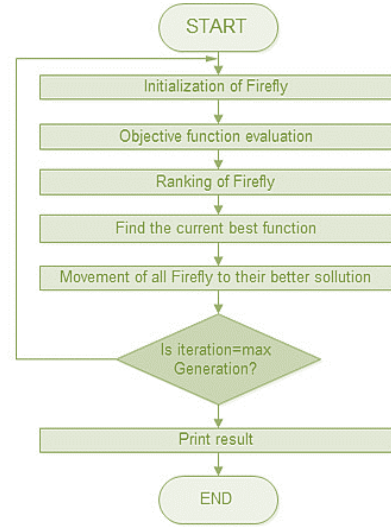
START

Initialization of Firefly

Objective function evaluation

Ranking of Firefly

Find the current best function

Movement of all Firefly to their better sollution

Is iteration=max Generation?

Print result

END